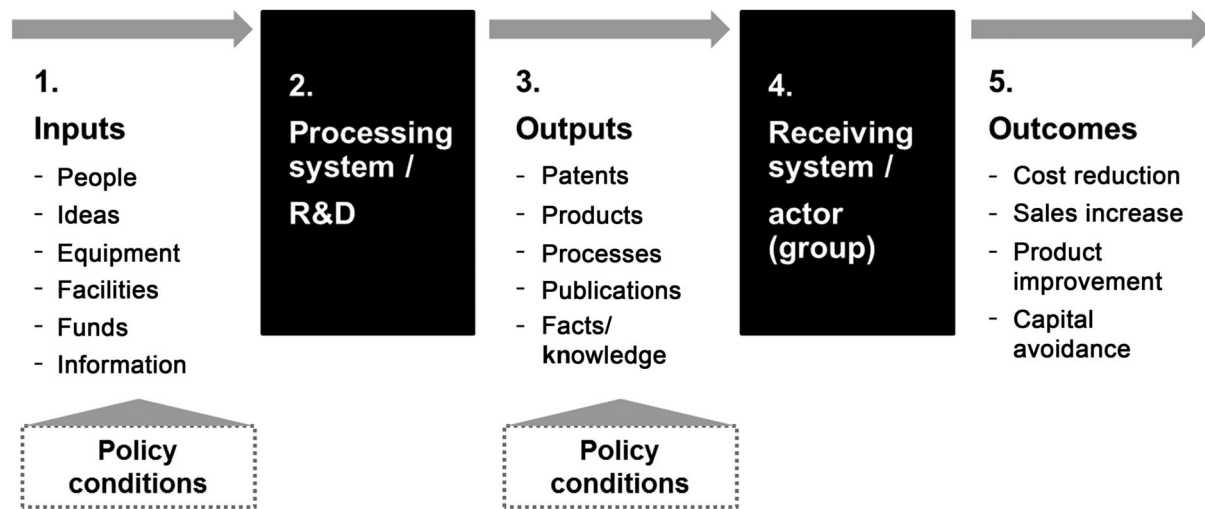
1.
Inputs
- People
- Ideas
- Equipment
- Facilities
- Funds
- Information

Policy conditions

2.
Processing system / R&D

3.
Outputs
- Patents
- Products
- Processes
- Publications
- Facts/ knowledge

Policy conditions

4.
Receiving system / actor (group)

5.
Outcomes
- Cost reduction
- Sales increase
- Product improvement
- Capital avoidance